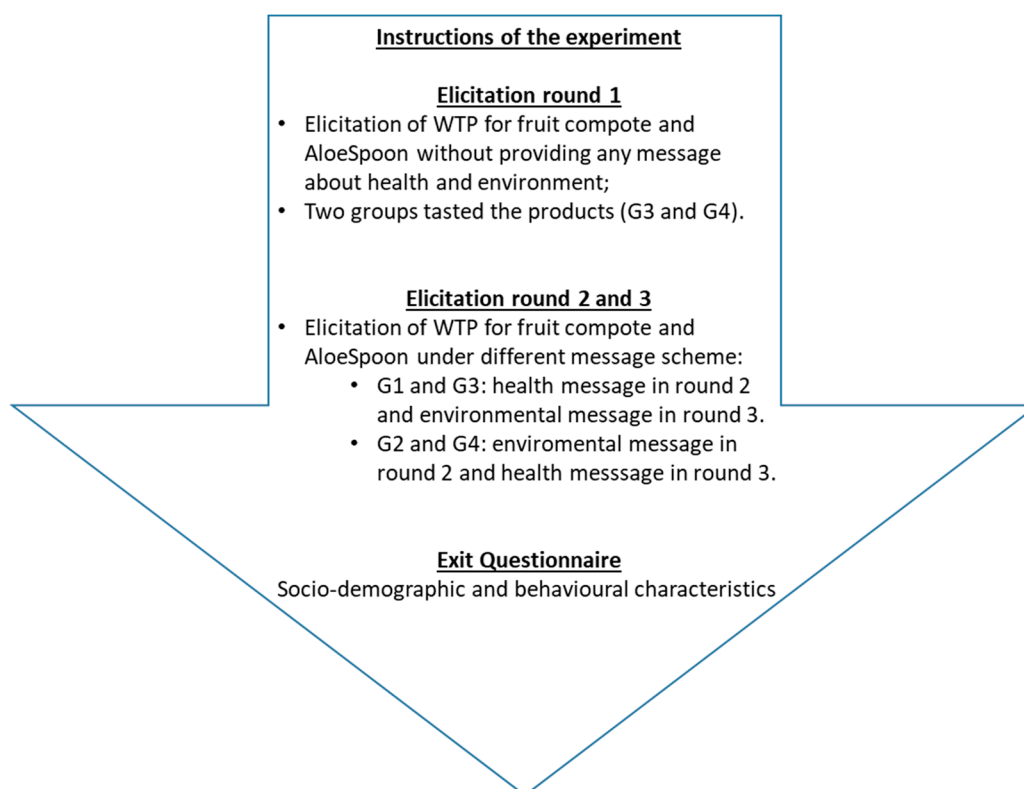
Instructions of the experiment

Elicitation round 1

- Elicitation of WTP for fruit compote and AloeSpoon without providing any message about health and environment;
- Two groups tasted the products (G3 and G4).

Elicitation round 2 and 3

- Elicitation of WTP for fruit compote and AloeSpoon under different message scheme:
  - G1 and G3: health message in round 2 and environmental message in round 3.
  - G2 and G4: enviromental message in round 2 and health messsage in round 3.

Exit Questionnaire

Socio-demographic and behavioural characteristics